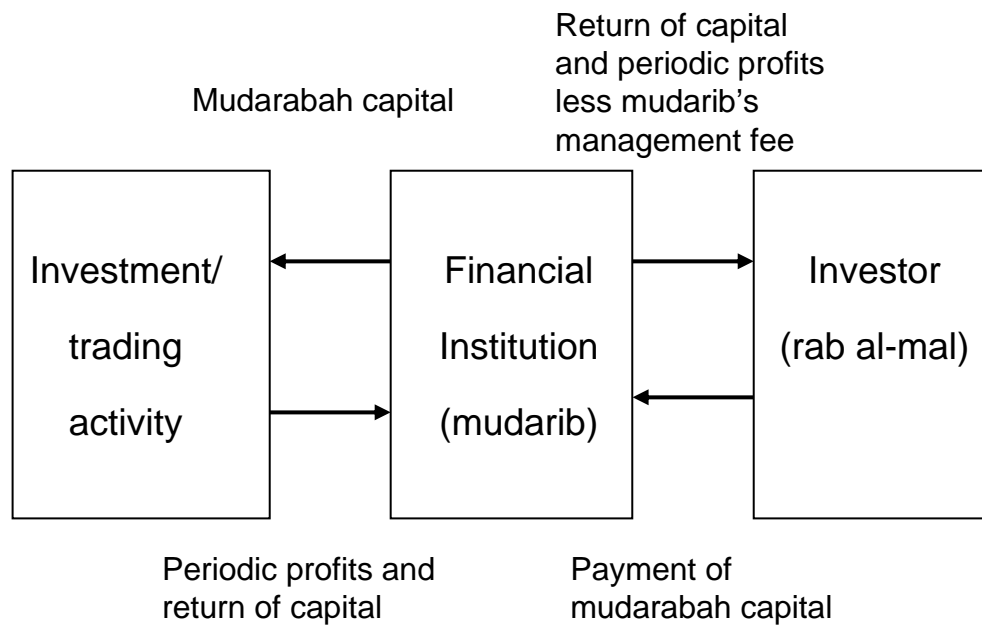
Return of capital and periodic profits less mudarib's management fee

Mudarabah capital

Investment/ trading activity

Financial Institution (mudarib)

Investor (rab al-mal)

Periodic profits and return of capital

Payment of mudarabah capital